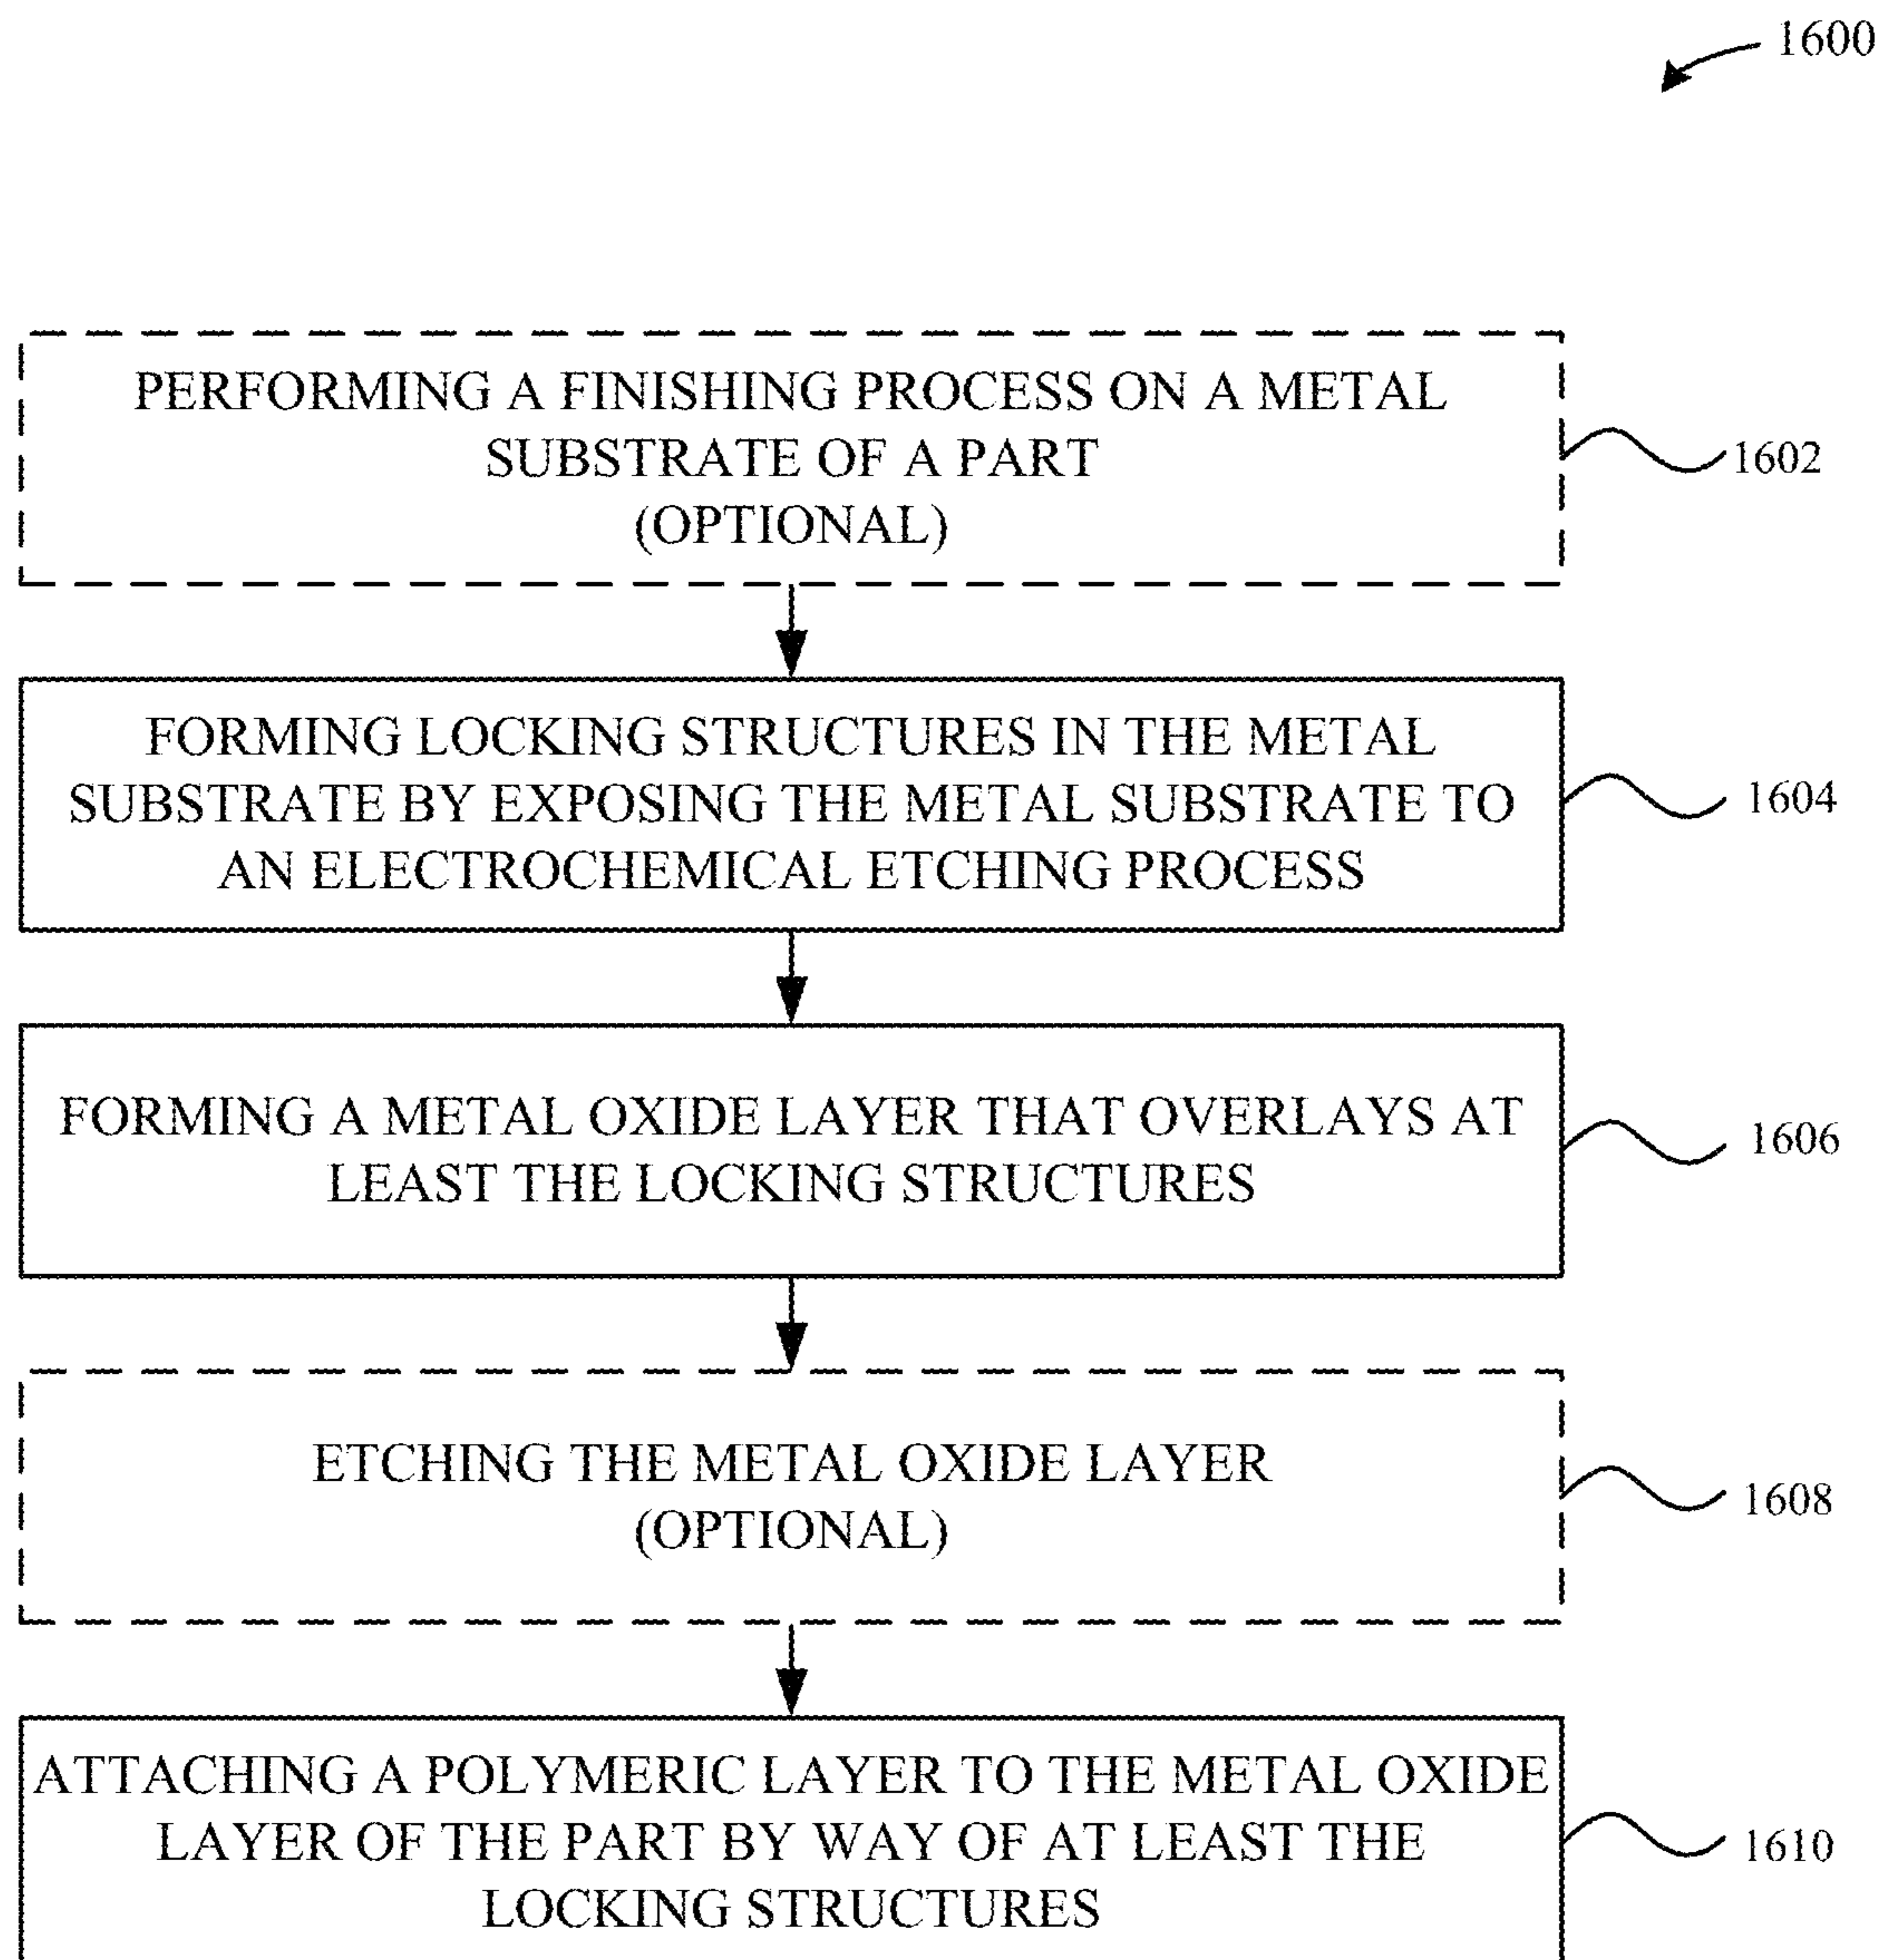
1600

PERFORMING A FINISHING PROCESS ON A METAL SUBSTRATE OF A PART (OPTIONAL)

1602

FORMING LOCKING STRUCTURES IN THE METAL SUBSTRATE BY EXPOSING THE METAL SUBSTRATE TO AN ELECTROCHEMICAL ETCHING PROCESS

1604

FORMING A METAL OXIDE LAYER THAT OVERLAYS AT LEAST THE LOCKING STRUCTURES

1606

ETCHING THE METAL OXIDE LAYER (OPTIONAL)

1608

ATTACHING A POLYMERIC LAYER TO THE METAL OXIDE LAYER OF THE PART BY WAY OF AT LEAST THE LOCKING STRUCTURES

1610